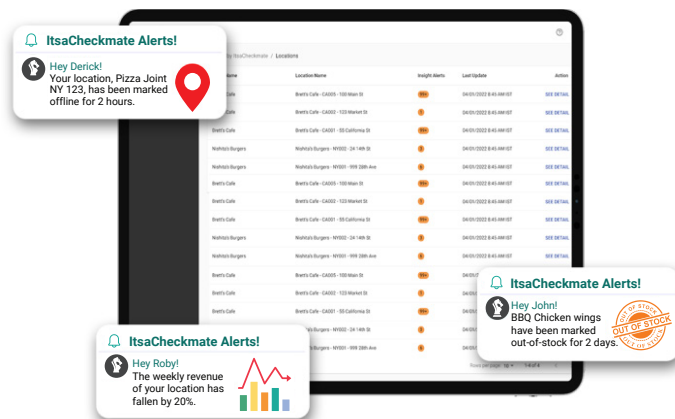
ItsaCheckmate Alerts!

Hey Derick!
Your location, Pizza Joint NY 123, has been marked offline for 2 hours.

by ItsaCheckmate / Locations

| Name | Location Name | Insight Alerts | Last Update | Action |
|---|---|---|---|---|
| Cafe | Brett's Cafe - CA005 - 100 Main St | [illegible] | 04/01/2022 8:45 AM IST | SEE DETAIL |
| Cafe | Brett's Cafe - CA002 - 123 Market St | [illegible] | 04/01/2022 8:45 AM IST | SEE DETAIL |
| Brett's Cafe | Brett's Cafe - CA001 - 55 California St | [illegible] | 04/01/2022 8:45 AM IST | SEE DETAIL |
| Nishida's Burgers | Nishida's Burgers - NY002 - 24 14th St | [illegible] | 04/01/2022 8:45 AM IST | SEE DETAIL |
| Nishida's Burgers | Nishida's Burgers - NY001 - 999 28th Ave | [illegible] | 04/01/2022 8:45 AM IST | SEE DETAIL |
| Brett's Cafe | Brett's Cafe - CA005 - 100 Main St | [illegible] | 04/01/2022 8:45 AM IST | SEE DETAIL |
| Brett's Cafe | Brett's Cafe - CA002 - 123 Market St | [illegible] | 04/01/2022 8:45 AM IST | SEE DETAIL |
| Brett's Cafe | Brett's Cafe - CA001 - 55 California St | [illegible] | 04/01/2022 8:45 AM IST | SEE DETAIL |
| Nishida's Burgers | Nishida's Burgers - NY002 - 24 14th St | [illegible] | 04/01/2022 8:45 AM IST | SEE DETAIL |
| Nishida's Burgers | Nishida's Burgers - NY001 - 999 28th Ave | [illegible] | 04/01/2022 8:45 AM IST | SEE DETAIL |
| Brett's Cafe | Brett's Cafe - CA005 - 100 Main St | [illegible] | 04/01/2022 8:45 AM IST | |
| Brett's Cafe | Brett's Cafe - CA002 - 123 Market St | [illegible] | 04/01/2022 8:45 AM IST | |
| Brett's Cafe | Brett's Cafe - CA001 - 55 California St | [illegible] | 04/01/2022 8:45 AM IST | |
| | Nishida's Burgers - NY002 - 24 14th St | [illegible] | 04/01/2022 8:45 AM IST | |
| | Nishida's Burgers - NY001 - 999 28th Ave | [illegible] | 04/01/2022 8:45 AM IST | |

Rows per page: 10 1-10 of 4

ItsaCheckmate Alerts!

Hey John!
BBQ Chicken wings have been marked out-of-stock for 2 days.

OUT OF STOCK

ItsaCheckmate Alerts!

Hey Roby!
The weekly revenue of your location has fallen by 20%.